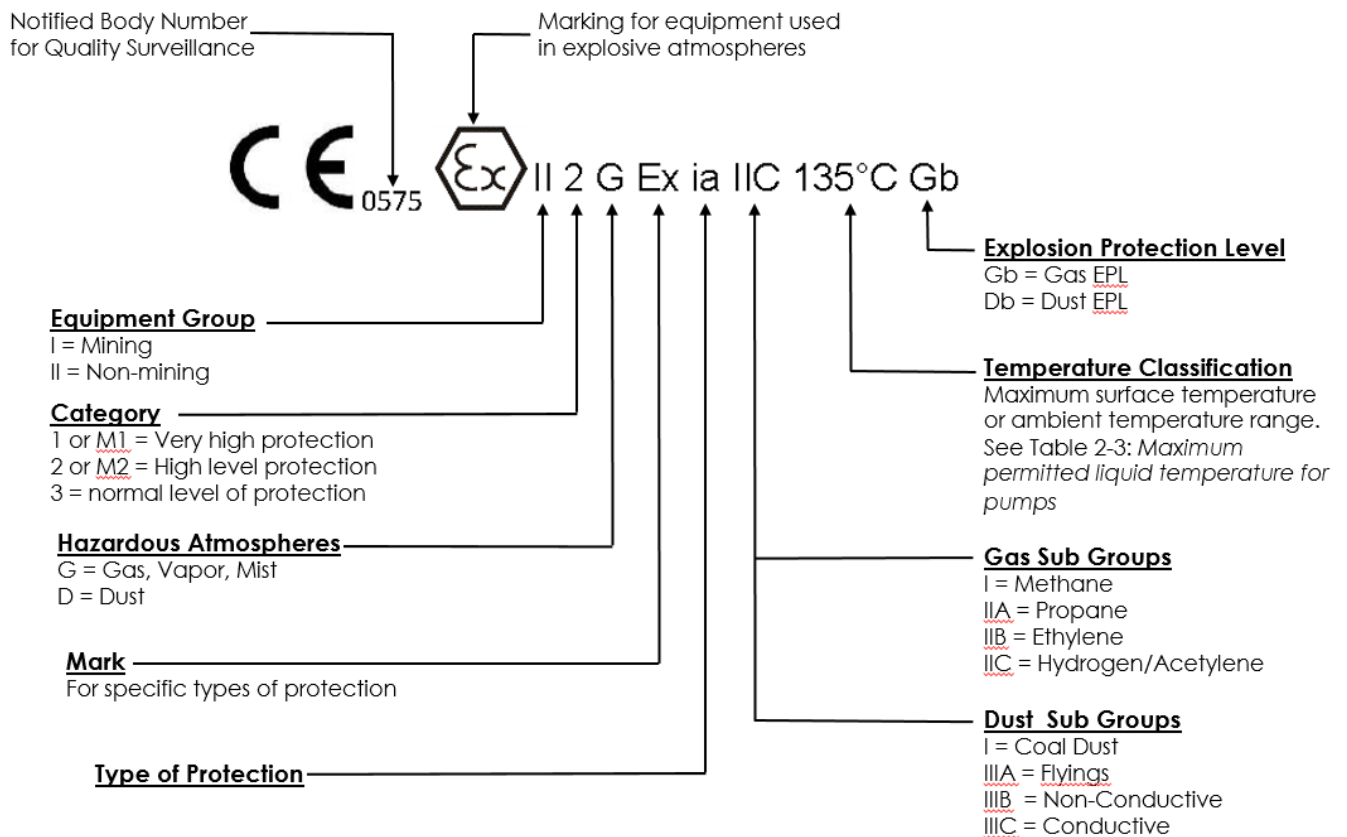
Notified Body Number for Quality Surveillance

Marking for equipment used in explosive atmospheres

CE 0575 Ex II 2 G Ex ia IIC 135°C Gb

Explosion Protection Level
Gb = Gas EPL
Db = Dust EPL

Equipment Group
I = Mining
II = Non-mining

Temperature Classification
Maximum surface temperature or ambient temperature range. See Table 2-3: *Maximum permitted liquid temperature for pumps*

Category
1 or M1 = Very high protection
2 or M2 = High level protection
3 = normal level of protection

Hazardous Atmospheres
G = Gas, Vapor, Mist
D = Dust

Gas Sub Groups
I = Methane
IIA = Propane
IIB = Ethylene
IIC = Hydrogen/Acetylene

Mark
For specific types of protection

Dust Sub Groups
I = Coal Dust
IIIA = Flyings
IIIB = Non-Conductive
IIIC = Conductive

Type of Protection